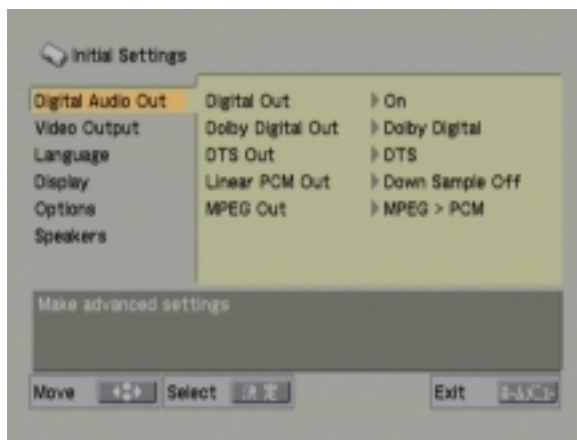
Initial Settings

Digital Audio Out
Video Output
Language
Display
Options
Speakers

| Digital Out | On |
|---|---|
| Dolby Digital Out | Dolby Digital |
| DTS Out | DTS |
| Linear PCM Out | Down Sample Off |
| MPEG Out | MPEG > PCM |

Make advanced settings

Move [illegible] Select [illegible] Exit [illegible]